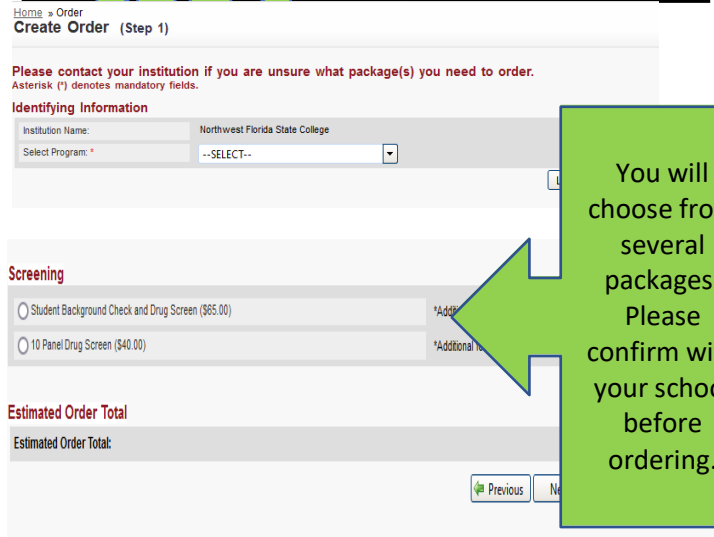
Home » Order
Create Order (Step 1)

Please contact your institution if you are unsure what package(s) you need to order.
Asterisk (*) denotes mandatory fields.

Identifying Information

Institution Name: Northwest Florida State College
Select Program: * --SELECT--

Screening

Student Background Check and Drug Screen ($65.00) *Addi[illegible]
10 Panel Drug Screen ($40.00) *Additional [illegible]

Estimated Order Total

Estimated Order Total:

Previous Ne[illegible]

You will choose fro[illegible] several packages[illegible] Please confirm wi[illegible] your schoo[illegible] before ordering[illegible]